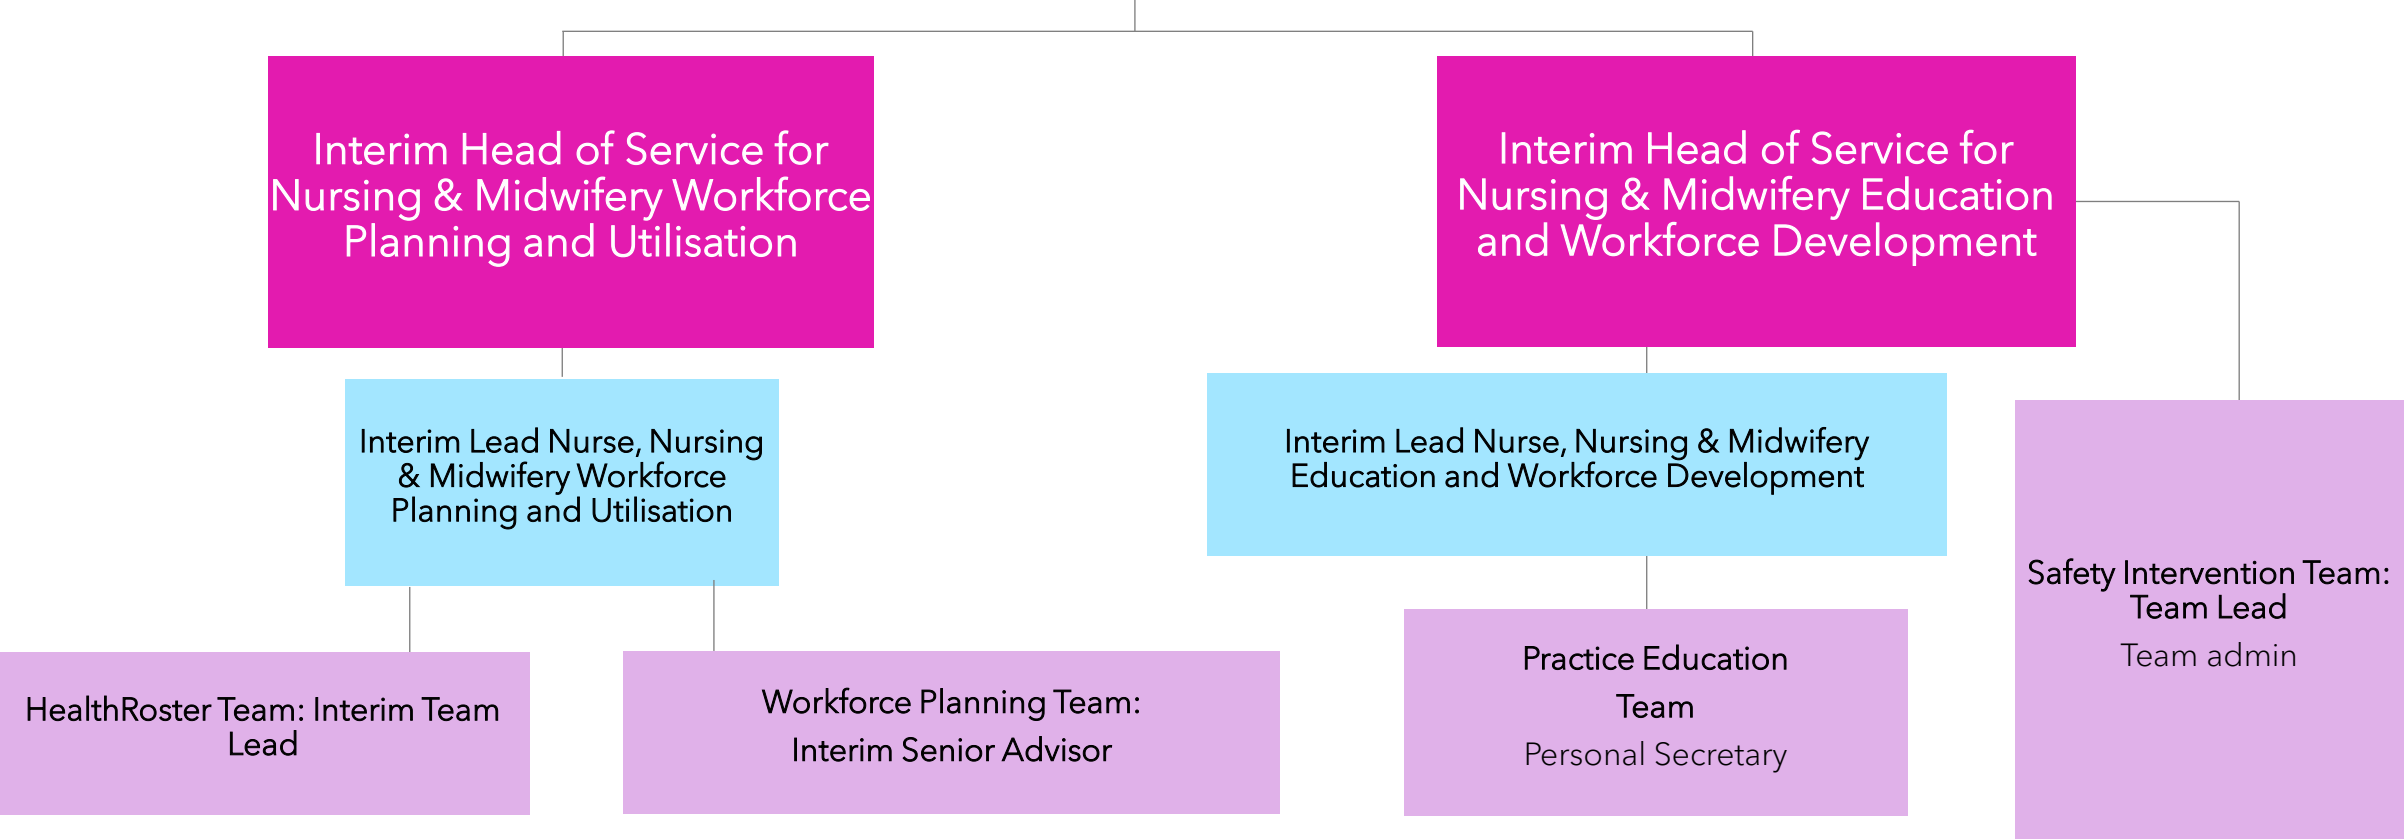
Interim Head of Service for Nursing & Midwifery Workforce Planning and Utilisation

Interim Head of Service for Nursing & Midwifery Education and Workforce Development

Interim Lead Nurse, Nursing & Midwifery Workforce Planning and Utilisation

Interim Lead Nurse, Nursing & Midwifery Education and Workforce Development

Safety Intervention Team: Team Lead

Team admin

HealthRoster Team: Interim Team Lead

Workforce Planning Team:

Interim Senior Advisor

Practice Education Team

Personal Secretary